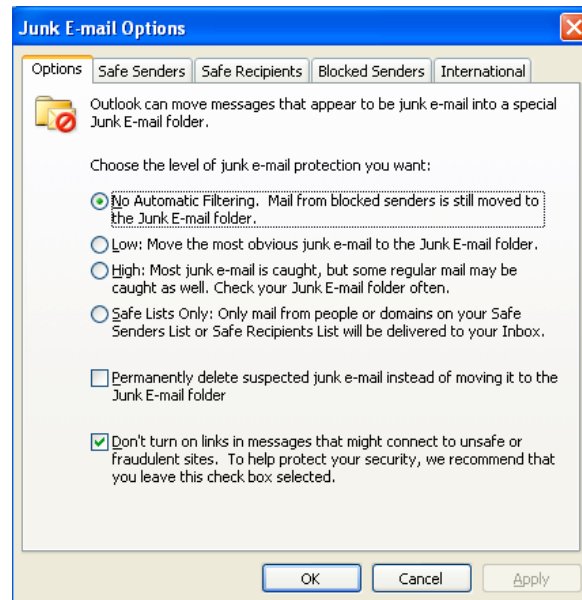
Junk E-mail Options

Options | Safe Senders | Safe Recipients | Blocked Senders | International

Outlook can move messages that appear to be junk e-mail into a special Junk E-mail folder.

Choose the level of junk e-mail protection you want:

No Automatic Filtering. Mail from blocked senders is still moved to the Junk E-mail folder.

Low: Move the most obvious junk e-mail to the Junk E-mail folder.

High: Most junk e-mail is caught, but some regular mail may be caught as well. Check your Junk E-mail folder often.

Safe Lists Only: Only mail from people or domains on your Safe Senders List or Safe Recipients List will be delivered to your Inbox.

Permanently delete suspected junk e-mail instead of moving it to the Junk E-mail folder

Don't turn on links in messages that might connect to unsafe or fraudulent sites. To help protect your security, we recommend that you leave this check box selected.

OK | Cancel | Apply